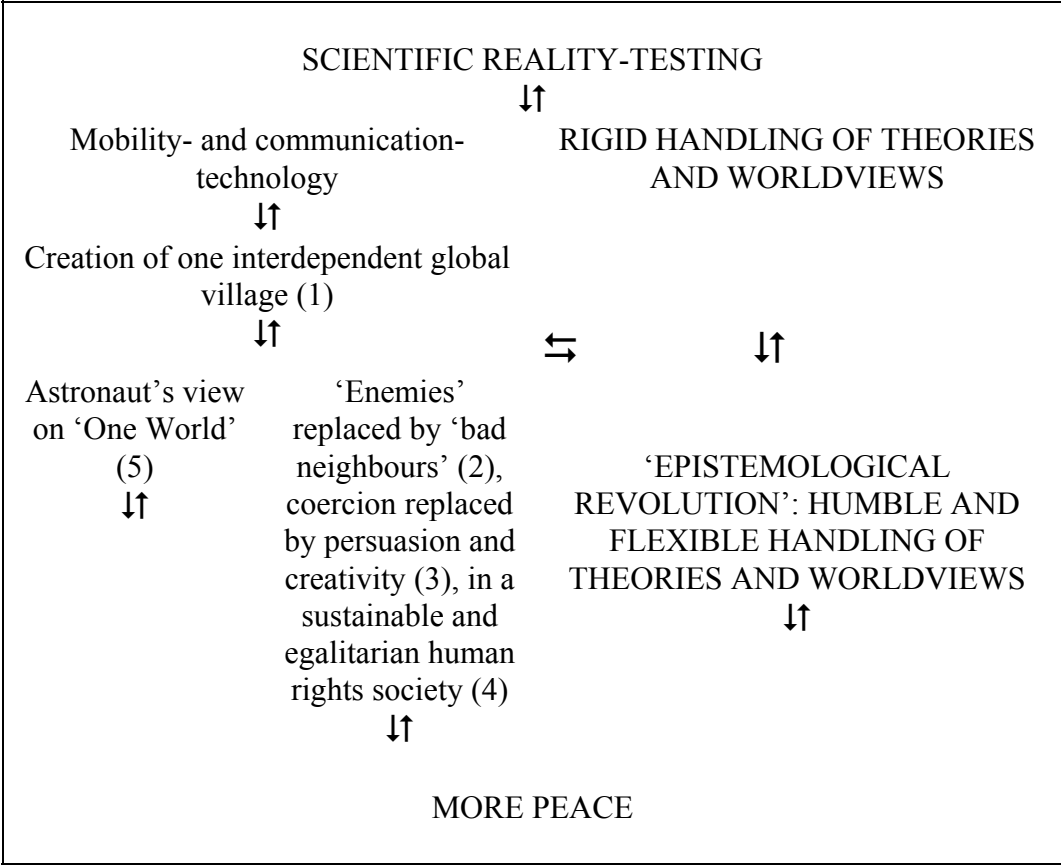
SCIENTIFIC REALITY-TESTING

⇅

Mobility- and communication-technology

⇅

Creation of one interdependent global village (1)

⇅

Astronaut's view on 'One World' (5)

⇅

'Enemies' replaced by 'bad neighbours' (2), coercion replaced by persuasion and creativity (3), in a sustainable and egalitarian human rights society (4)

⇅

RIGID HANDLING OF THEORIES AND WORLDVIEWS

⇆

⇅

'EPISTEMOLOGICAL REVOLUTION': HUMBLE AND FLEXIBLE HANDLING OF THEORIES AND WORLDVIEWS

⇅

MORE PEACE